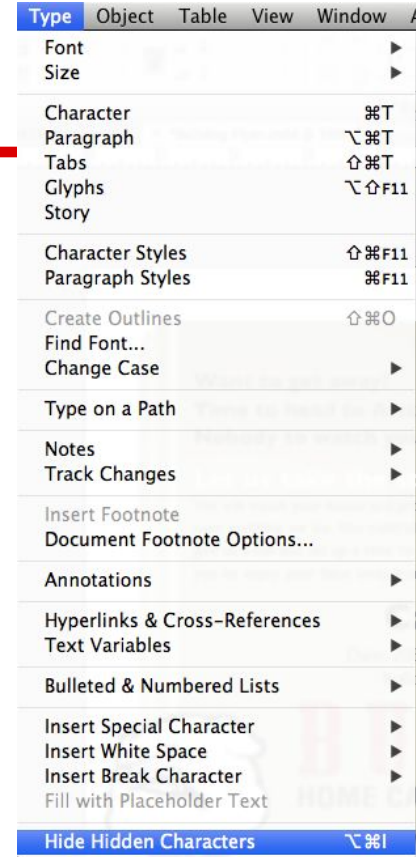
Type Object Table View Window A

Font ▶
Size ▶

Character ⌘T
Paragraph ⌥⌘T
Tabs ⇧⌘T
Glyphs ⌥⇧F11
Story

Character Styles ⇧⌘F11
Paragraph Styles ⌘F11

Create Outlines ⇧⌘O
Find Font...
Change Case ▶

Type on a Path ▶

Notes ▶
Track Changes ▶

Insert Footnote
Document Footnote Options...

Annotations ▶

Hyperlinks & Cross-References ▶
Text Variables ▶

Bulleted & Numbered Lists ▶

Insert Special Character ▶
Insert White Space ▶
Insert Break Character ▶
Fill with Placeholder Text

Hide Hidden Characters ⌥⌘I